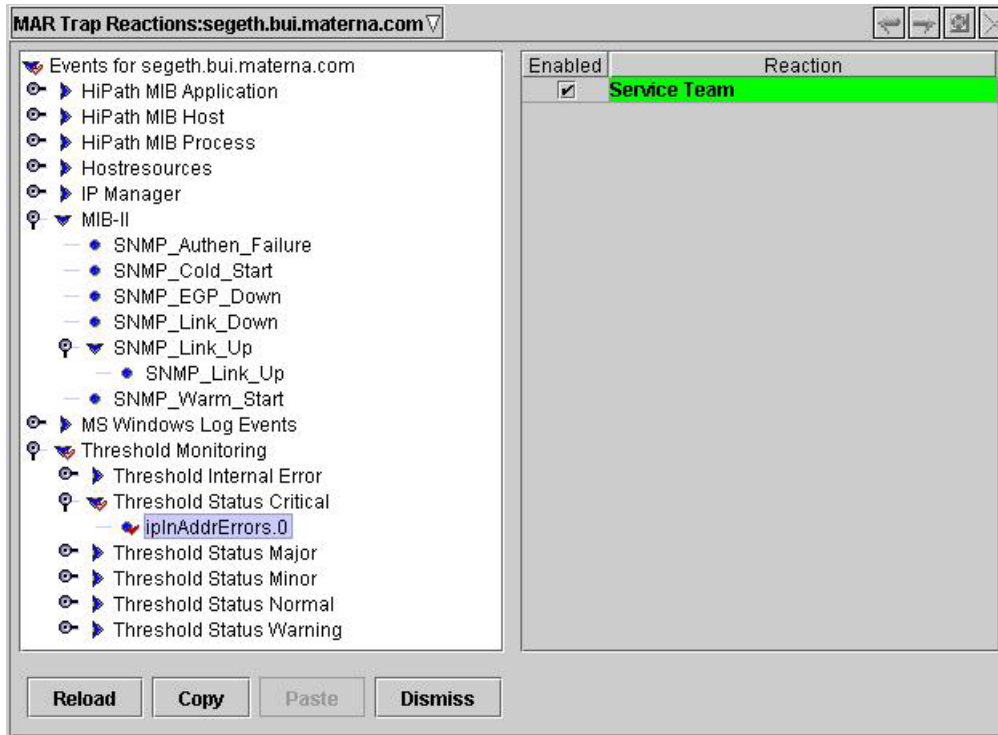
MAR Trap Reactions:segeth.bui.materna.com

Events for segeth.bui.materna.com
HiPath MIB Application
HiPath MIB Host
HiPath MIB Process
Hostresources
IP Manager
MIB-II
SNMP_Authen_Failure
SNMP_Cold_Start
SNMP_EGP_Down
SNMP_Link_Down
SNMP_Link_Up
SNMP_Link_Up
SNMP_Warm_Start
MS Windows Log Events
Threshold Monitoring
Threshold Internal Error
Threshold Status Critical
ipInAddrErrors.0
Threshold Status Major
Threshold Status Minor
Threshold Status Normal
Threshold Status Warning

| Enabled | Reaction |
|---|---|
| ✔ | Service Team |

Reload
Copy
Paste
Dismiss